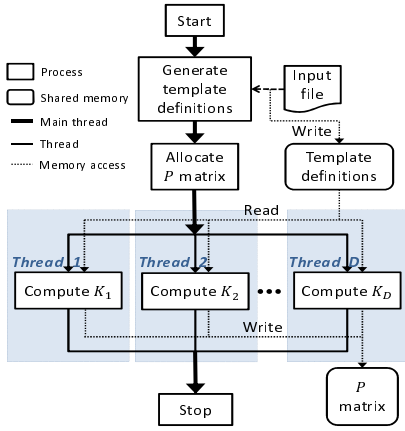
Start

Process

Shared memory

Main thread

Thread

Memory access

Generate template definitions

Input file

Write

Allocate $P$ matrix

Template definitions

Read

Thread 1

Thread 2

Thread D

Compute $K_1$

Compute $K_2$

•••

Compute $K_D$

Write

Stop

$P$ matrix